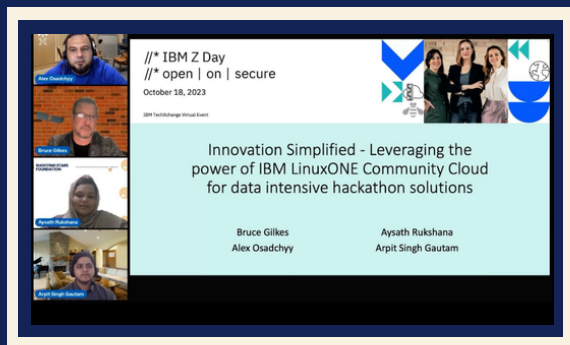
Alex Osadchyy

Bruce Gilkes

SHOOTING STARS FOUNDATION

Aysath Rukshana

Arpit Singh Gautam

//* IBM Z Day
//* open | on | secure

October 18, 2023

IBM TechXchange Virtual Event

Innovation Simplified - Leveraging the power of IBM LinuxONE Community Cloud for data intensive hackathon solutions

Bruce Gilkes
Alex Osadchyy

Aysath Rukshana
Arpit Singh Gautam